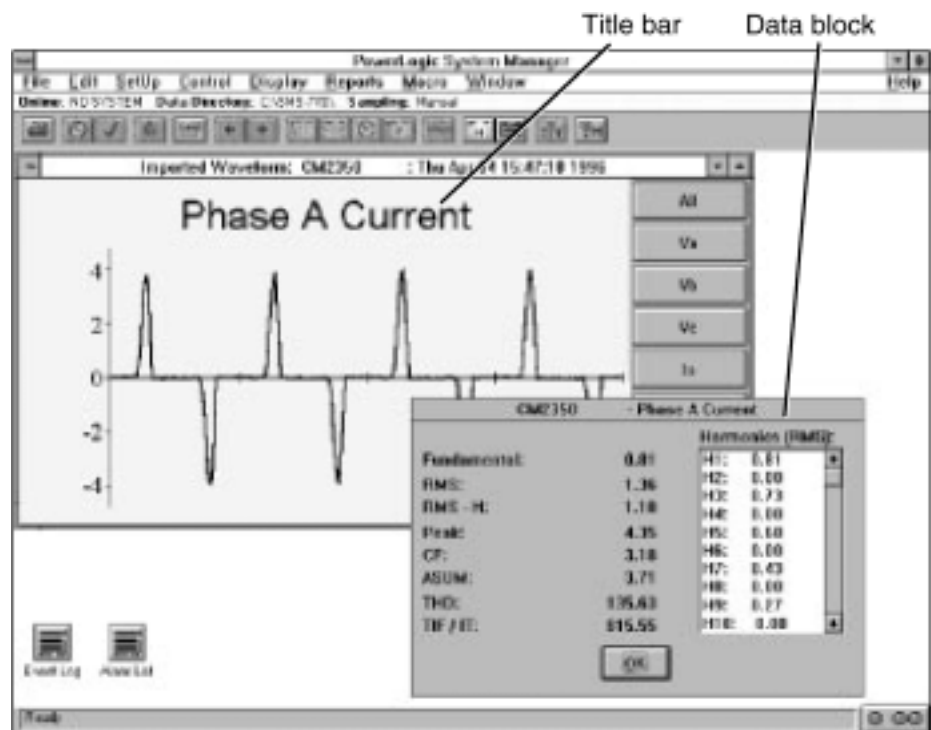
Title bar

Data block

PowerLogic System Manager

File Edit SetUp Control Display Reports Macro Window Help

Online: NOSYSTEM Data Directory: C:\SMS-770\ Sampling: Manual

Imported Waveform: CM2350 : Thu Apr 04 15:47:10 1996

Phase A Current

4

2

0

-2

-4

All

Va

Vb

Vc

Ia

CM2350 - Phase A Current

Harmonics (RMS):

Fundamental: 0.81

RMS: 1.36

RMS - H: 1.10

Peak: 4.35

CF: 3.18

ASUM: 3.71

THD: 135.63

TIF / IT: 815.55

H1: 0.81

H2: 0.00

H3: 0.73

H4: 0.00

H5: 0.60

H6: 0.00

H7: 0.43

H8: 0.00

H9: 0.27

H10: 0.00

OK

Event Log

Alarm List

Ready